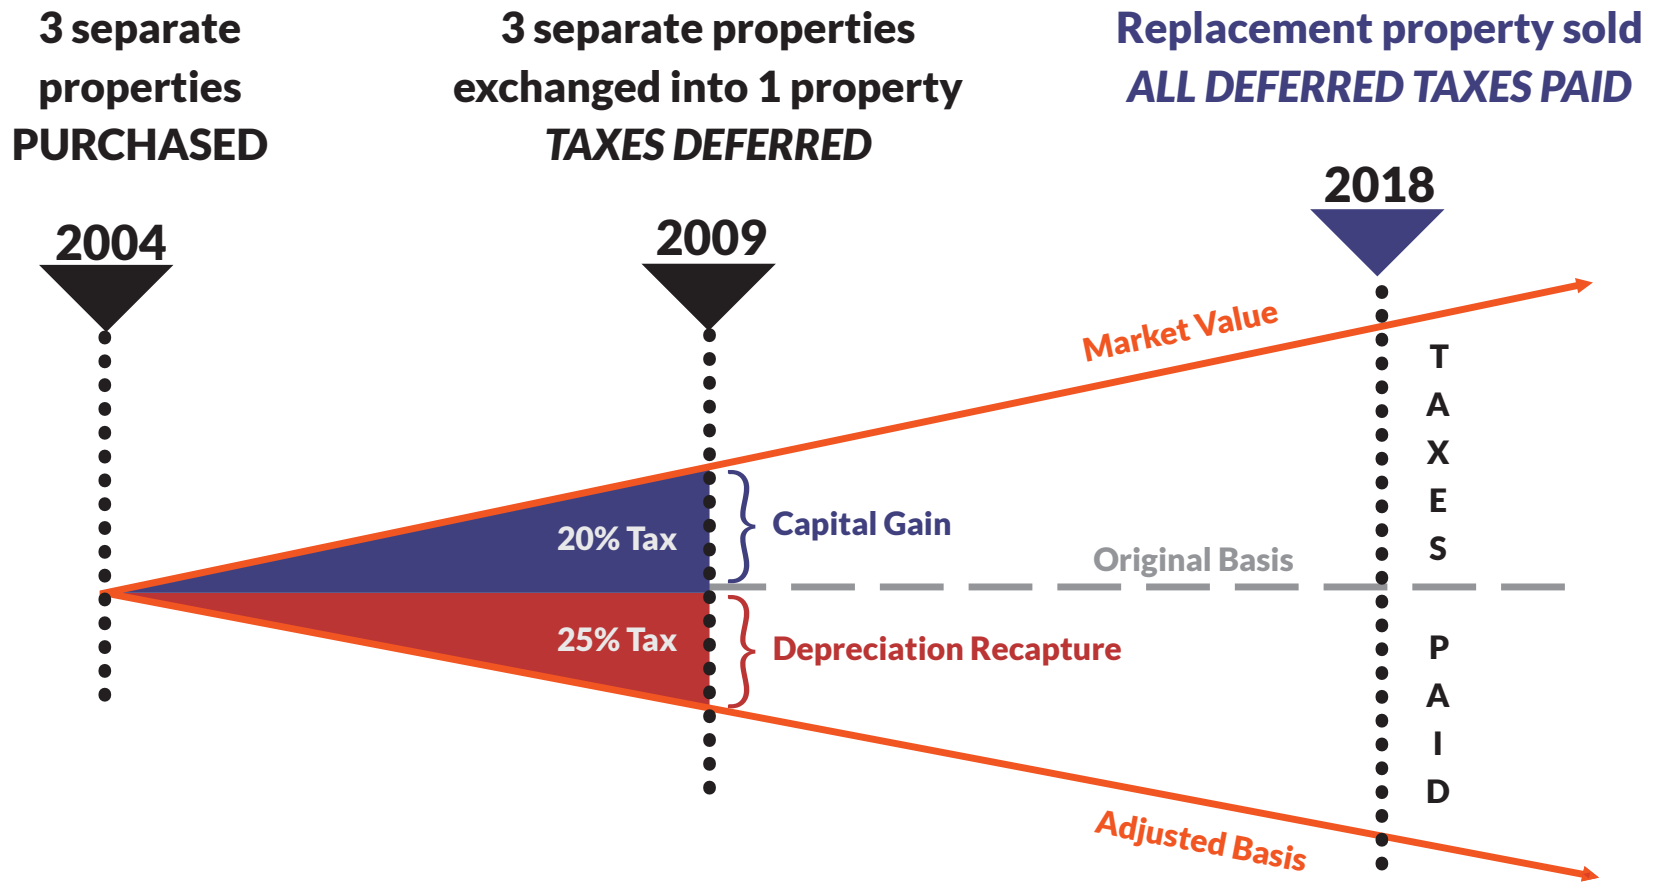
3 separate properties PURCHASED

3 separate properties exchanged into 1 property *TAXES DEFERRED*

Replacement property sold *ALL DEFERRED TAXES PAID*

2004

2009

2018

Market Value

T A X E S

P A I D

20% Tax

Capital Gain

Original Basis

25% Tax

Depreciation Recapture

Adjusted Basis